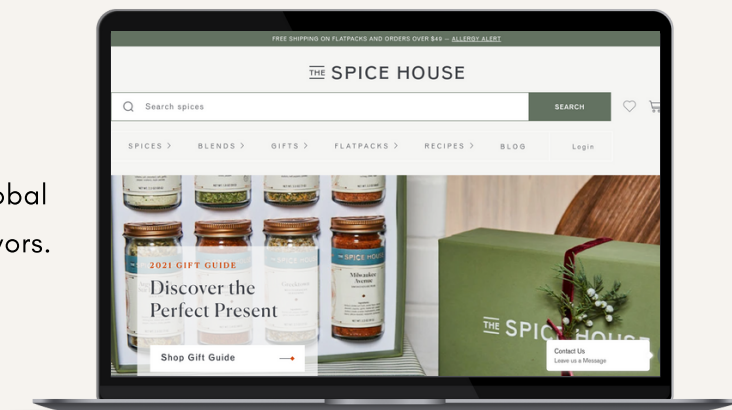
obal
vors.

FREE SHIPPING ON FLATPACKS AND ORDERS OVER $49 — ALLERGY ALERT

THE SPICE HOUSE

Search spices

SEARCH

SPICES > BLENDS > GIFTS > FLATPACKS > RECIPES > BLOG

Login

Milwaukee Avenue

2021 GIFT GUIDE

Discover the Perfect Present

Shop Gift Guide

THE SPICE HOUSE

Contact Us
Leave us a Message